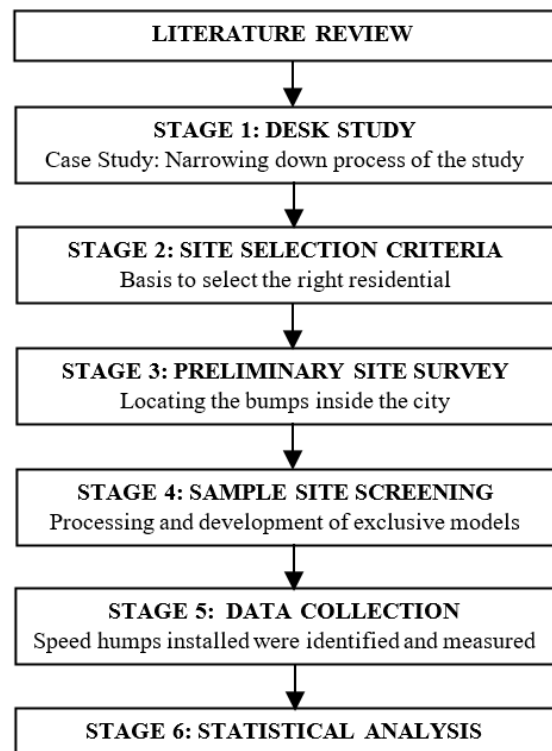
LITERATURE REVIEW

STAGE 1: DESK STUDY
Case Study: Narrowing down process of the study

STAGE 2: SITE SELECTION CRITERIA
Basis to select the right residential

STAGE 3: PRELIMINARY SITE SURVEY
Locating the bumps inside the city

STAGE 4: SAMPLE SITE SCREENING
Processing and development of exclusive models

STAGE 5: DATA COLLECTION
Speed humps installed were identified and measured

STAGE 6: STATISTICAL ANALYSIS